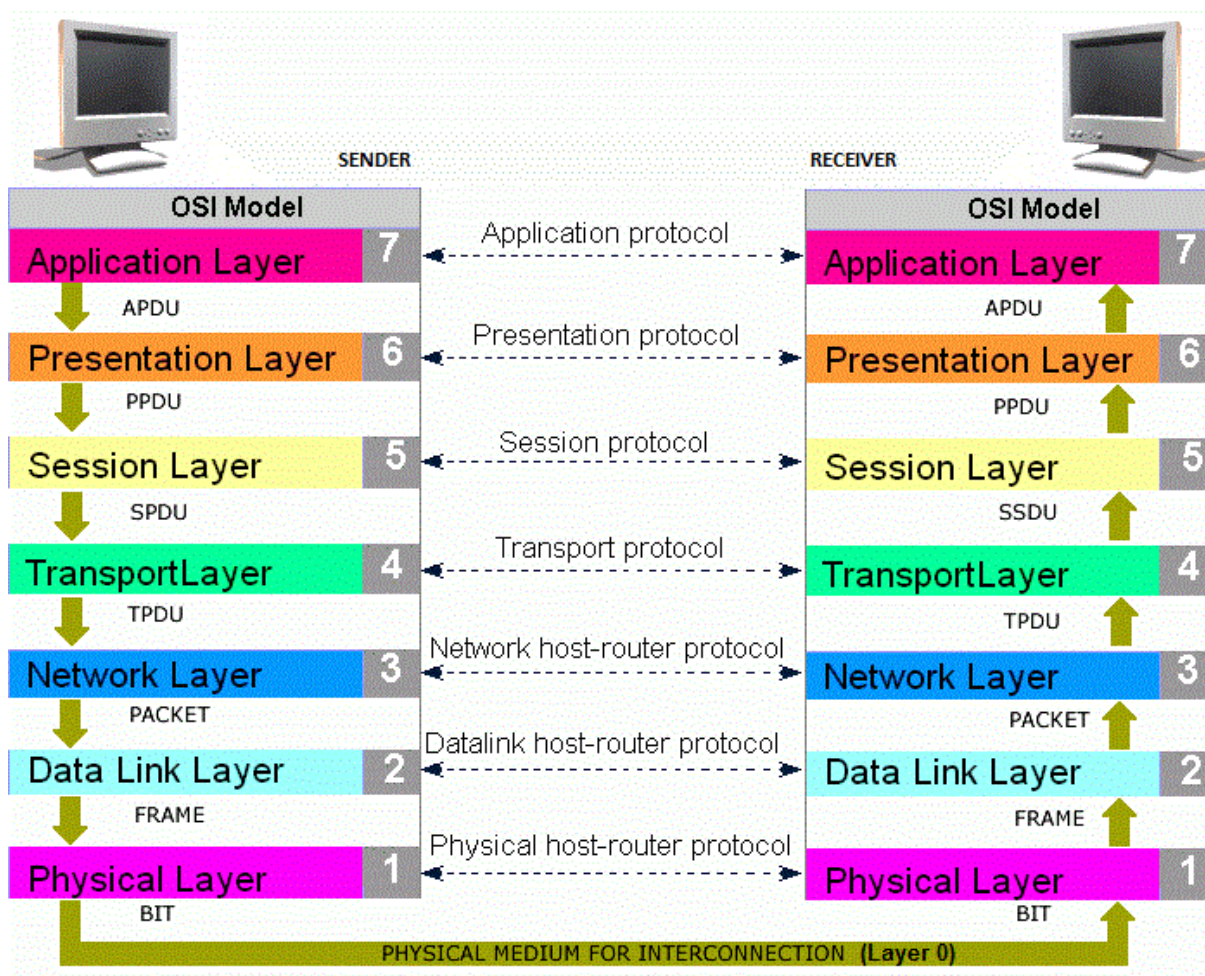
SENDER

RECEIVER

OSI Model

Application Layer 7

APDU

Presentation Layer 6

PPDU

Session Layer 5

SPDU

TransportLayer 4

TPDU

Network Layer 3

PACKET

Data Link Layer 2

FRAME

Physical Layer 1

BIT

Application protocol

Presentation protocol

Session protocol

Transport protocol

Network host-router protocol

Datalink host-router protocol

Physical host-router protocol

OSI Model

Application Layer 7

APDU

Presentation Layer 6

PPDU

Session Layer 5

SSDU

TransportLayer 4

TPDU

Network Layer 3

PACKET

Data Link Layer 2

FRAME

Physical Layer 1

BIT

PHYSICAL MEDIUM FOR INTERCONNECTION (Layer 0)